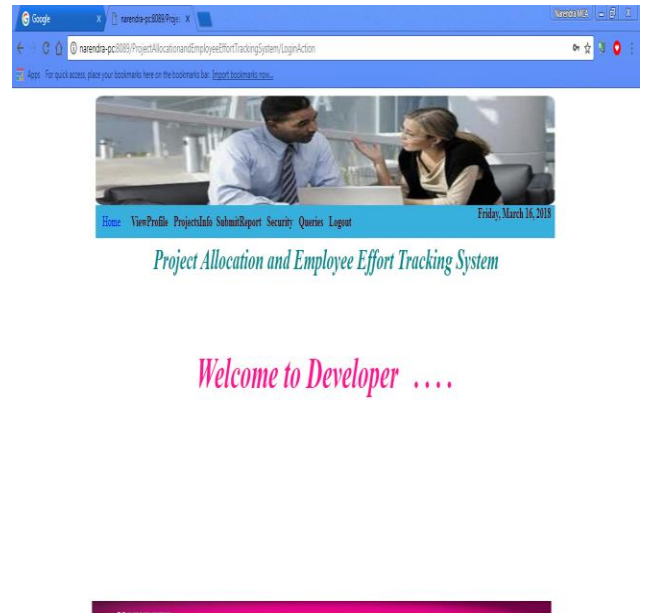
Google
narendra-pc8089/Proje
Narendra MCA
narendra-pc:8089/ProjectAllocationandEmployeeEffortTrackingSystem/LoginAction
Apps For quick access, place your bookmarks here on the bookmarks bar. Import bookmarks now...

Home ViewProfile ProjectsInfo SubmitReport Security Queries Logout
Friday, March 16, 2018

Project Allocation and Employee Effort Tracking System

Welcome to Developer ....